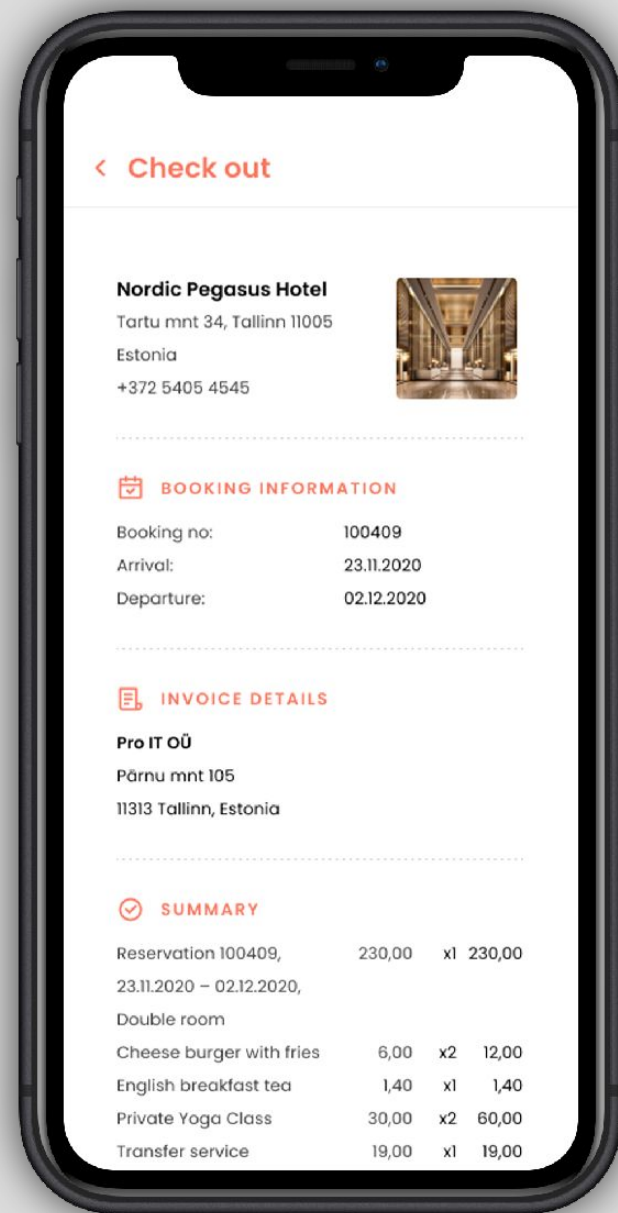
< Check out

Nordic Pegasus Hotel
Tartu mnt 34, Tallinn 11005
Estonia
+372 5405 4545

BOOKING INFORMATION

| | |
|---|---|
| Booking no: | 100409 |
| Arrival: | 23.11.2020 |
| Departure: | 02.12.2020 |

INVOICE DETAILS

Pro IT OÜ
Pärnu mnt 105
11313 Tallinn, Estonia

SUMMARY

| | | | |
|---|---|---|---|
| Reservation 100409, 23.11.2020 – 02.12.2020, Double room | 230,00 | x1 | 230,00 |
| Cheese burger with fries | 6,00 | x2 | 12,00 |
| English breakfast tea | 1,40 | x1 | 1,40 |
| Private Yoga Class | 30,00 | x2 | 60,00 |
| Transfer service | 19,00 | x1 | 19,00 |